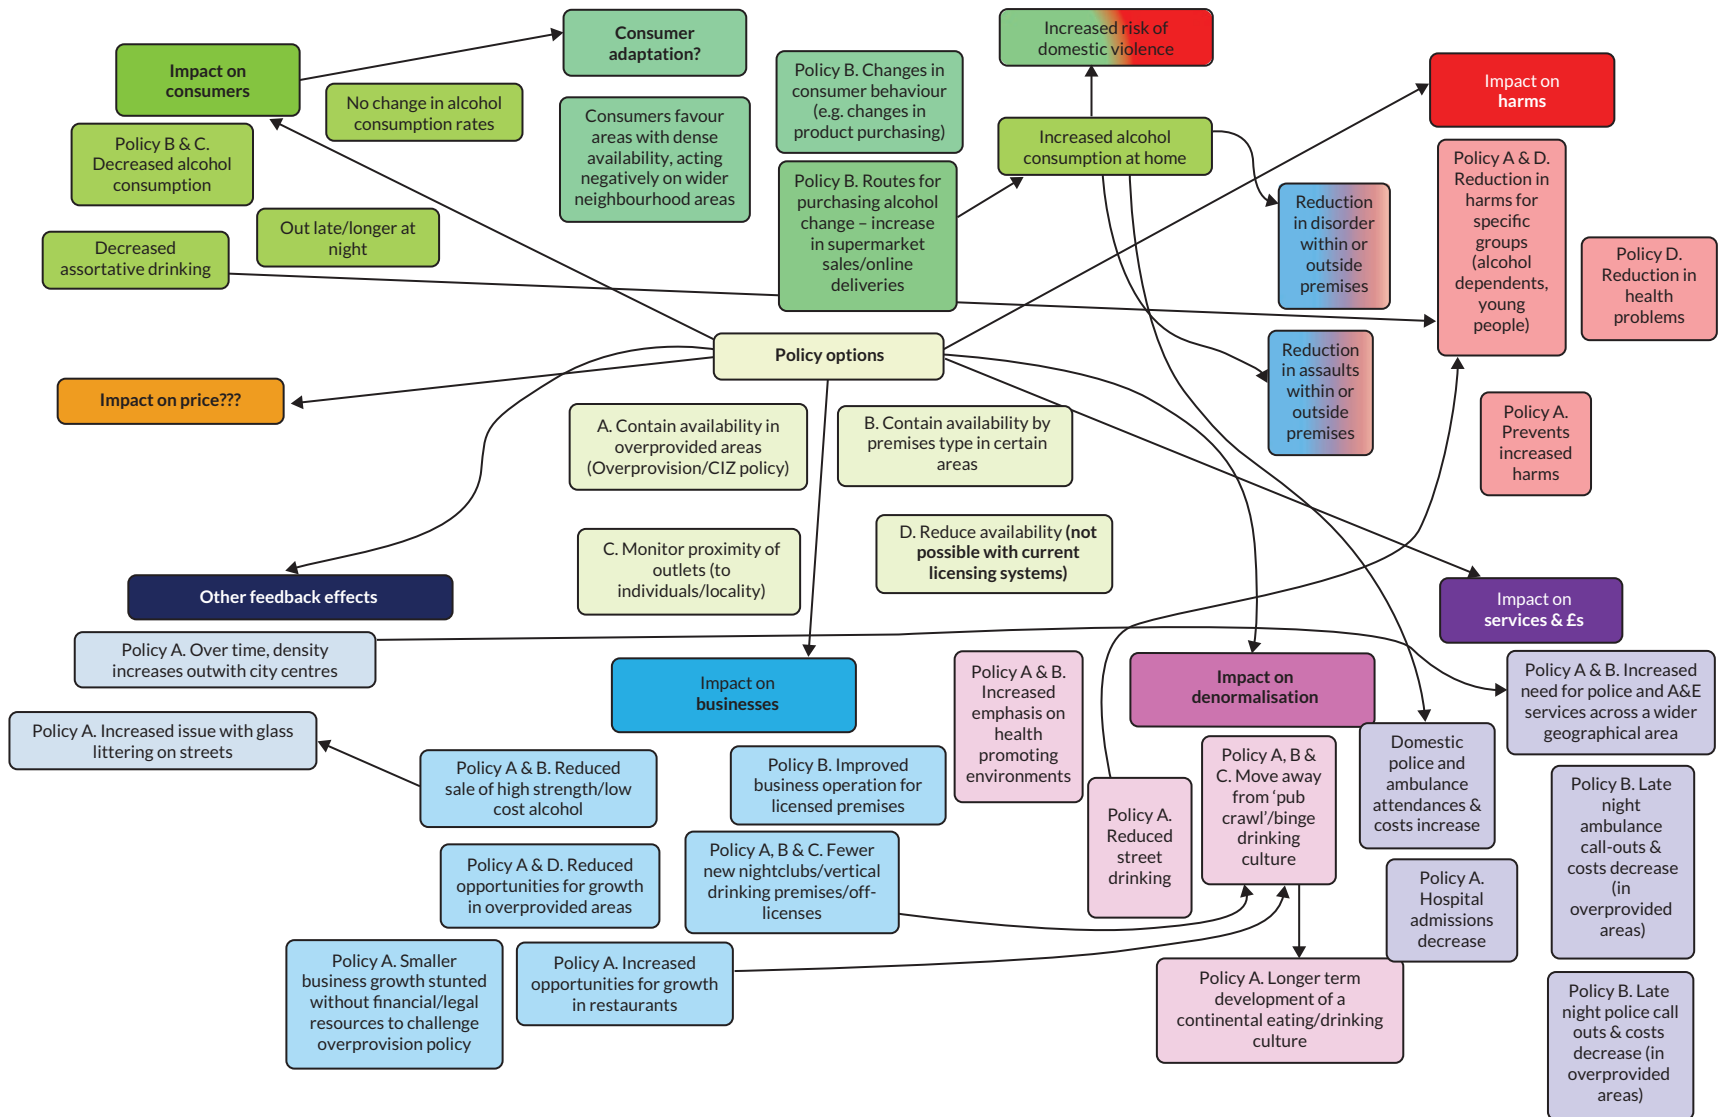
Impact on consumers

Consumer adaptation?

No change in alcohol consumption rates

Policy B & C. Decreased alcohol consumption

Consumers favour areas with dense availability, acting negatively on wider neighbourhood areas

Policy B. Changes in consumer behaviour (e.g. changes in product purchasing)

Increased risk of domestic violence

Increased alcohol consumption at home

Impact on harms

Out late/longer at night

Decreased assortative drinking

Policy B. Routes for purchasing alcohol change – increase in supermarket sales/online deliveries

Reduction in disorder within or outside premises

Policy A & D. Reduction in harms for specific groups (alcohol dependents, young people)

Policy D. Reduction in health problems

Reduction in assaults within or outside premises

Policy options

Impact on price???

A. Contain availability in overprovided areas (Overprovision/CIZ policy)

B. Contain availability by premises type in certain areas

Policy A. Prevents increased harms

C. Monitor proximity of outlets (to individuals/locality)

D. Reduce availability (not possible with current licensing systems)

Other feedback effects

Impact on services & £s

Policy A. Over time, density increases outwith city centres

Impact on businesses

Policy A & B. Increased emphasis on health promoting environments

Impact on denormalisation

Policy A & B. Increased need for police and A&E services across a wider geographical area

Policy A. Increased issue with glass littering on streets

Policy A & B. Reduced sale of high strength/low cost alcohol

Policy B. Improved business operation for licensed premises

Policy A. Reduced street drinking

Policy A, B & C. Move away from 'pub crawl'/binge drinking culture

Domestic police and ambulance attendances & costs increase

Policy B. Late night ambulance call-outs & costs decrease (in overprovided areas)

Policy A & D. Reduced opportunities for growth in overprovided areas

Policy A, B & C. Fewer new nightclubs/vertical drinking premises/off-licenses

Policy A. Hospital admissions decrease

Policy A. Smaller business growth stunted without financial/legal resources to challenge overprovision policy

Policy A. Increased opportunities for growth in restaurants

Policy A. Longer term development of a continental eating/drinking culture

Policy B. Late night police call outs & costs decrease (in overprovided areas)